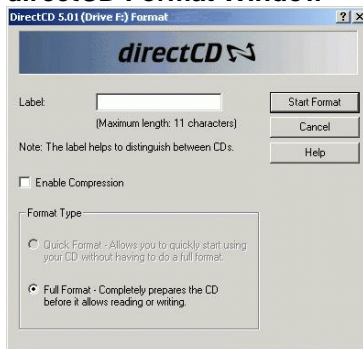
directCD Format Window

DirectCD 5.01 (Drive F:) Format

?
X

directCD

Label:

(Maximum length: 11 characters)

Note: The label helps to distinguish between CDs.

Start Format

Cancel

Help

Enable Compression

Format Type

Quick Format - Allows you to quickly start using your CD without having to do a full format.

Full Format - Completely prepares the CD before it allows reading or writing.